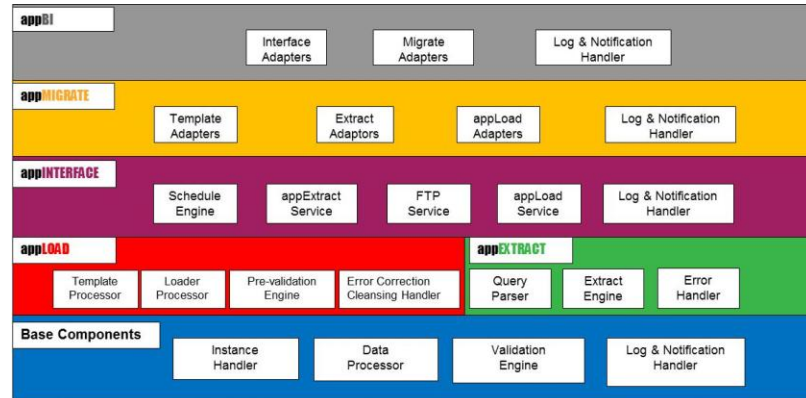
appBI

Interface Adapters

Migrate Adapters

Log & Notification Handler

appMIGRATE

Template Adapters

Extract Adaptors

appLoad Adapters

Log & Notification Handler

appINTERFACE

Schedule Engine

appExtract Service

FTP Service

appLoad Service

Log & Notification Handler

appLOAD

Template Processor

Loader Processor

Pre-validation Engine

Error Correction Cleansing Handler

appEXTRACT

Query Parser

Extract Engine

Error Handler

Base Components

Instance Handler

Data Processor

Validation Engine

Log & Notification Handler